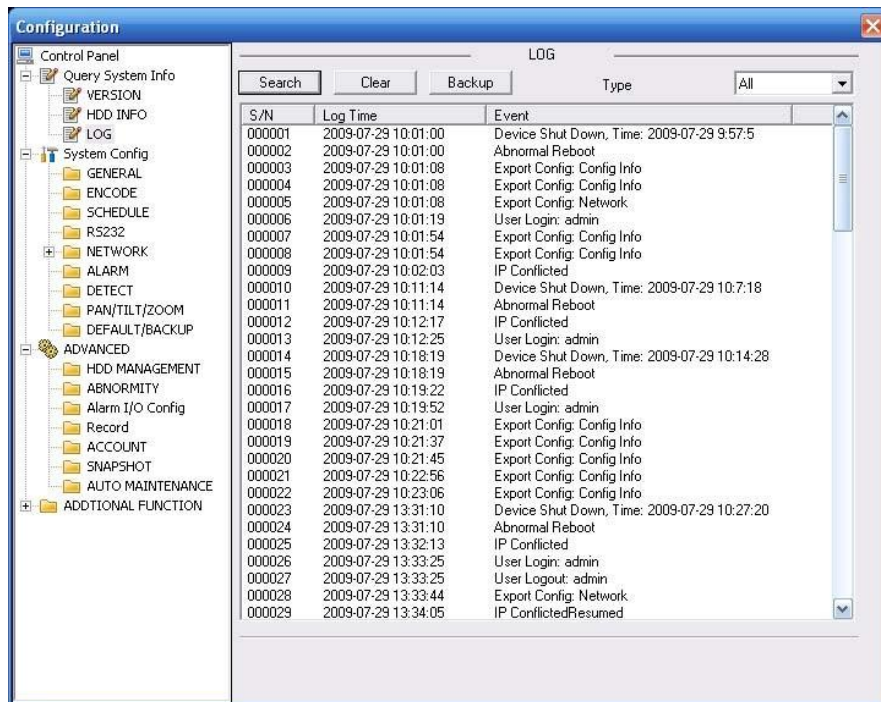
Configuration

Control Panel
Query System Info
VERSION
HDD INFO
LOG
System Config
GENERAL
ENCODE
SCHEDULE
RS232
NETWORK
ALARM
DETECT
PAN/TILT/ZOOM
DEFAULT/BACKUP
ADVANCED
HDD MANAGEMENT
ABNORMITY
Alarm I/O Config
Record
ACCOUNT
SNAPSHOT
AUTO MAINTENANCE
ADDTIONAL FUNCTION

LOG

Search Clear Backup Type All

| S/N | Log Time | Event |
|---|---|---|
| 000001 | 2009-07-29 10:01:00 | Device Shut Down, Time: 2009-07-29 9:57:5 |
| 000002 | 2009-07-29 10:01:00 | Abnormal Reboot |
| 000003 | 2009-07-29 10:01:08 | Export Config: Config Info |
| 000004 | 2009-07-29 10:01:08 | Export Config: Config Info |
| 000005 | 2009-07-29 10:01:08 | Export Config: Network |
| 000006 | 2009-07-29 10:01:19 | User Login: admin |
| 000007 | 2009-07-29 10:01:54 | Export Config: Config Info |
| 000008 | 2009-07-29 10:01:54 | Export Config: Config Info |
| 000009 | 2009-07-29 10:02:03 | IP Conflicted |
| 000010 | 2009-07-29 10:11:14 | Device Shut Down, Time: 2009-07-29 10:7:18 |
| 000011 | 2009-07-29 10:11:14 | Abnormal Reboot |
| 000012 | 2009-07-29 10:12:17 | IP Conflicted |
| 000013 | 2009-07-29 10:12:25 | User Login: admin |
| 000014 | 2009-07-29 10:18:19 | Device Shut Down, Time: 2009-07-29 10:14:28 |
| 000015 | 2009-07-29 10:18:19 | Abnormal Reboot |
| 000016 | 2009-07-29 10:19:22 | IP Conflicted |
| 000017 | 2009-07-29 10:19:52 | User Login: admin |
| 000018 | 2009-07-29 10:21:01 | Export Config: Config Info |
| 000019 | 2009-07-29 10:21:37 | Export Config: Config Info |
| 000020 | 2009-07-29 10:21:45 | Export Config: Config Info |
| 000021 | 2009-07-29 10:22:56 | Export Config: Config Info |
| 000022 | 2009-07-29 10:23:06 | Export Config: Config Info |
| 000023 | 2009-07-29 13:31:10 | Device Shut Down, Time: 2009-07-29 10:27:20 |
| 000024 | 2009-07-29 13:31:10 | Abnormal Reboot |
| 000025 | 2009-07-29 13:32:13 | IP Conflicted |
| 000026 | 2009-07-29 13:33:25 | User Login: admin |
| 000027 | 2009-07-29 13:33:25 | User Logout: admin |
| 000028 | 2009-07-29 13:33:44 | Export Config: Network |
| 000029 | 2009-07-29 13:34:05 | IP ConflictedResumed |